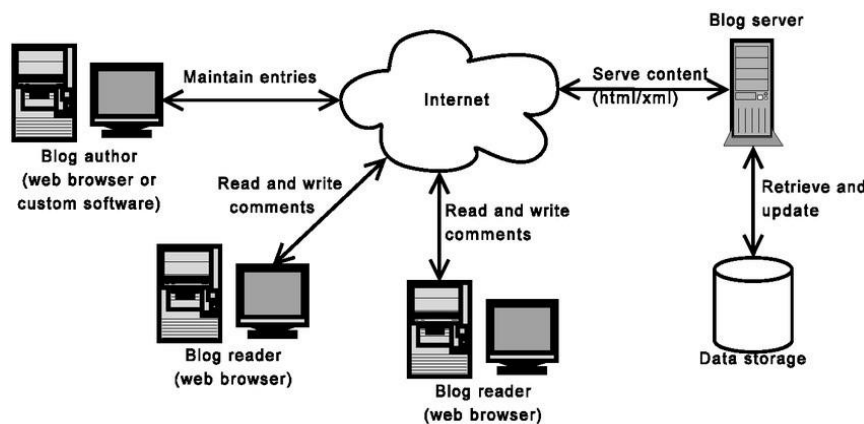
Blog server

Maintain entries

Internet

Serve content (html/xml)

Blog author (web browser or custom software)

Read and write comments

Read and write comments

Retrieve and update

Blog reader (web browser)

Blog reader (web browser)

Data storage